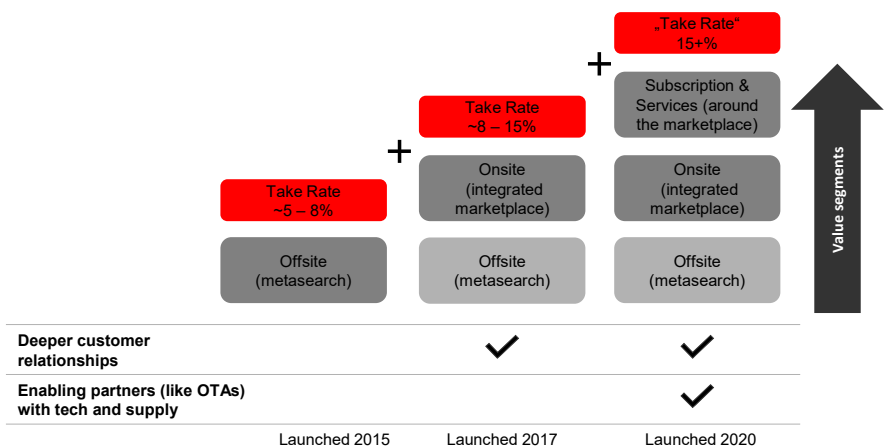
„Take Rate“
15+%

+

Subscription & Services (around the marketplace)

+

Take Rate
~8 – 15%

Onsite (integrated marketplace)

Onsite (integrated marketplace)

Take Rate
~5 – 8%

Offsite (metasearch)

Offsite (metasearch)

Offsite (metasearch)

Value segments

Deeper customer relationships

Enabling partners (like OTAs) with tech and supply

Launched 2015

Launched 2017

Launched 2020